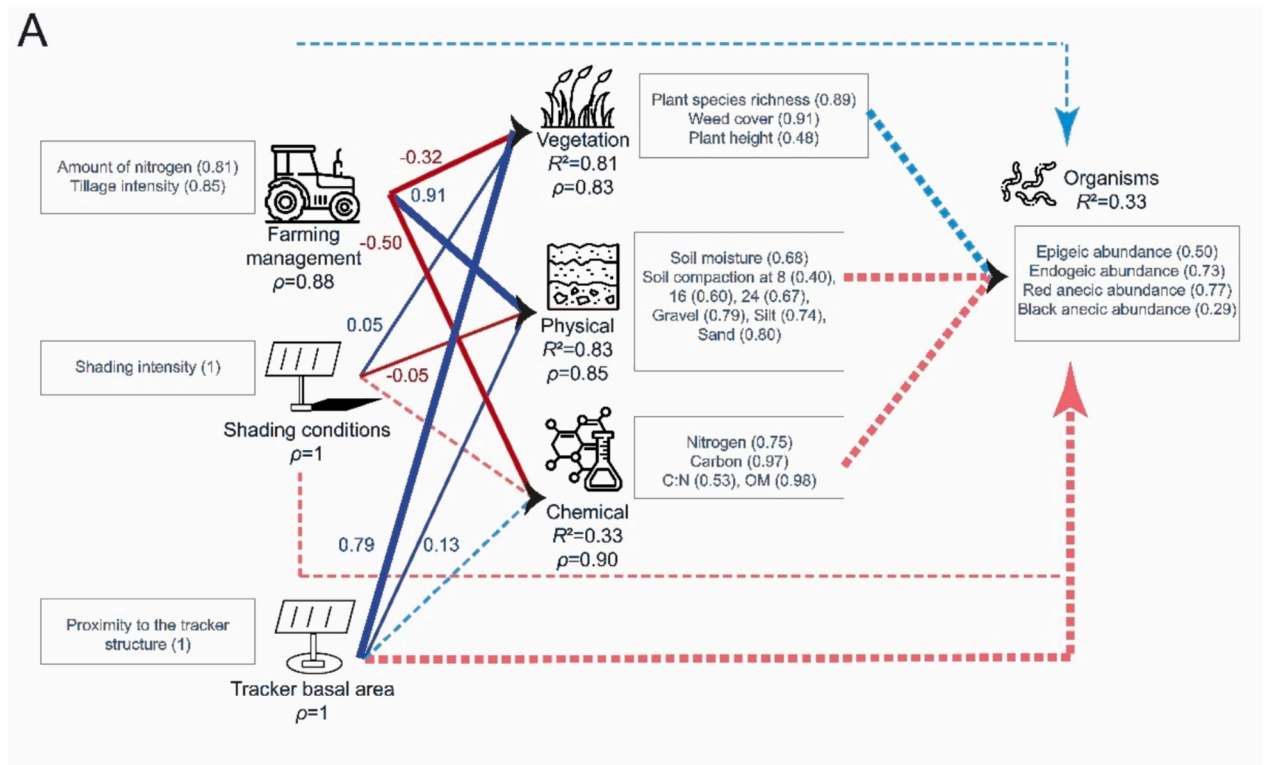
A

Amount of nitrogen (0.81)
Tillage intensity (0.85)

Farming management
$\rho$=0.88

Shading intensity (1)

Shading conditions
$\rho$=1

Proximity to the tracker structure (1)

Tracker basal area
$\rho$=1

-0.32
0.91
-0.50
0.05
-0.05
0.79
0.13

Vegetation
$R^2$=0.81
$\rho$=0.83

Physical
$R^2$=0.83
$\rho$=0.85

Chemical
$R^2$=0.33
$\rho$=0.90

Plant species richness (0.89)
Weed cover (0.91)
Plant height (0.48)

Soil moisture (0.68)
Soil compaction at 8 (0.40), 16 (0.60), 24 (0.67), Gravel (0.79), Silt (0.74), Sand (0.80)

Nitrogen (0.75)
Carbon (0.97)
C:N (0.53), OM (0.98)

Organisms
$R^2$=0.33

Epigeic abundance (0.50)
Endogeic abundance (0.73)
Red anecic abundance (0.77)
Black anecic abundance (0.29)